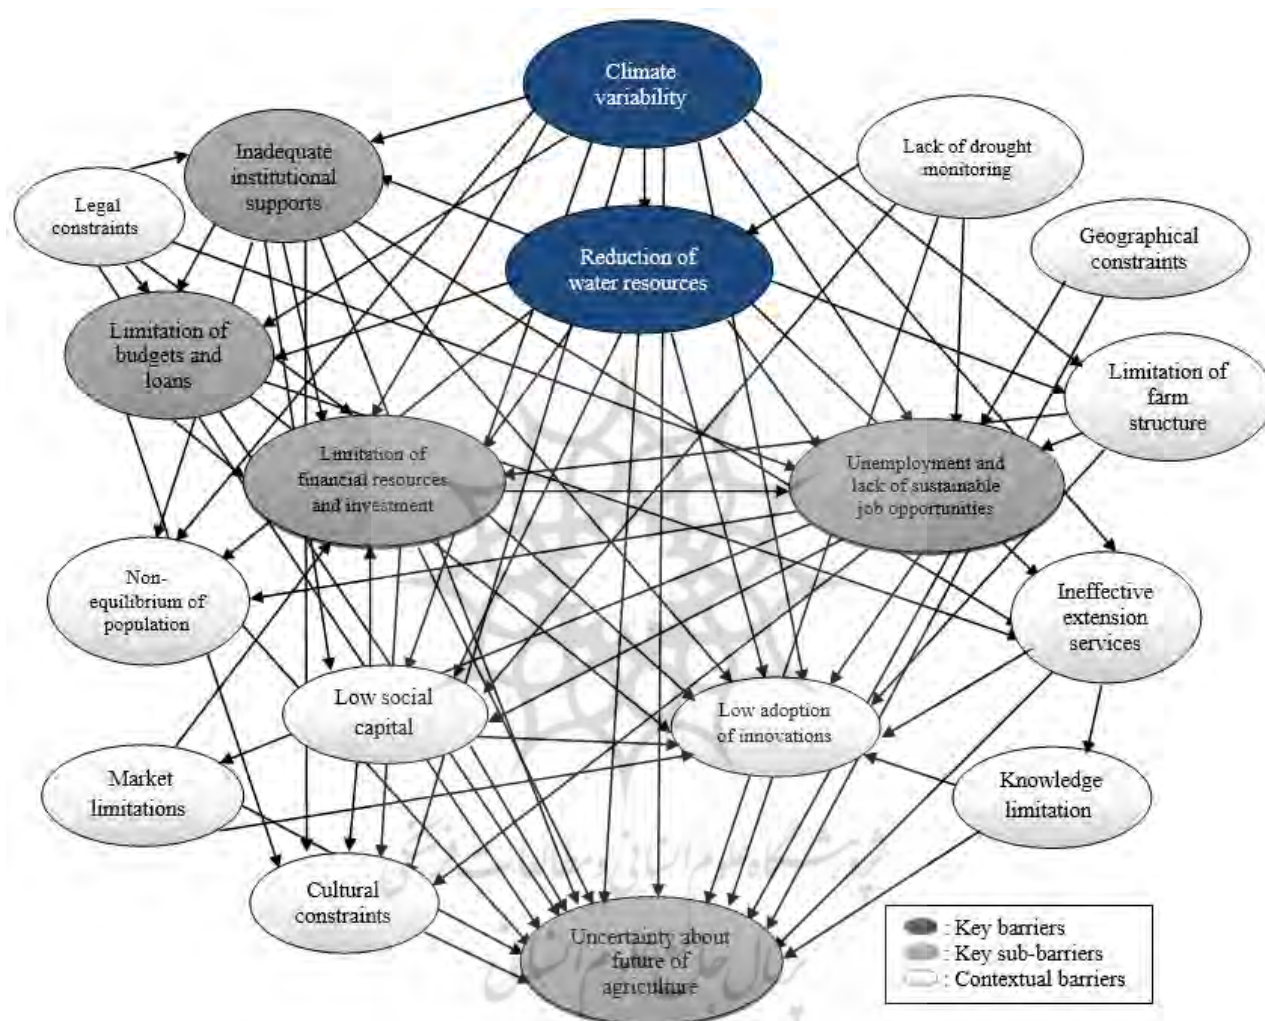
Climate variability

Inadequate institutional supports

Lack of drought monitoring

Legal constraints

Reduction of water resources

Geographical constraints

Limitation of budgets and loans

Limitation of farm structure

Limitation of financial resources and investment

Unemployment and lack of sustainable job opportunities

Non-equilibrium of population

Ineffective extension services

Low social capital

Low adoption of innovations

Market limitations

Knowledge limitation

Cultural constraints

Uncertainty about future of agriculture

: Key barriers
: Key sub-barriers
: Contextual barriers